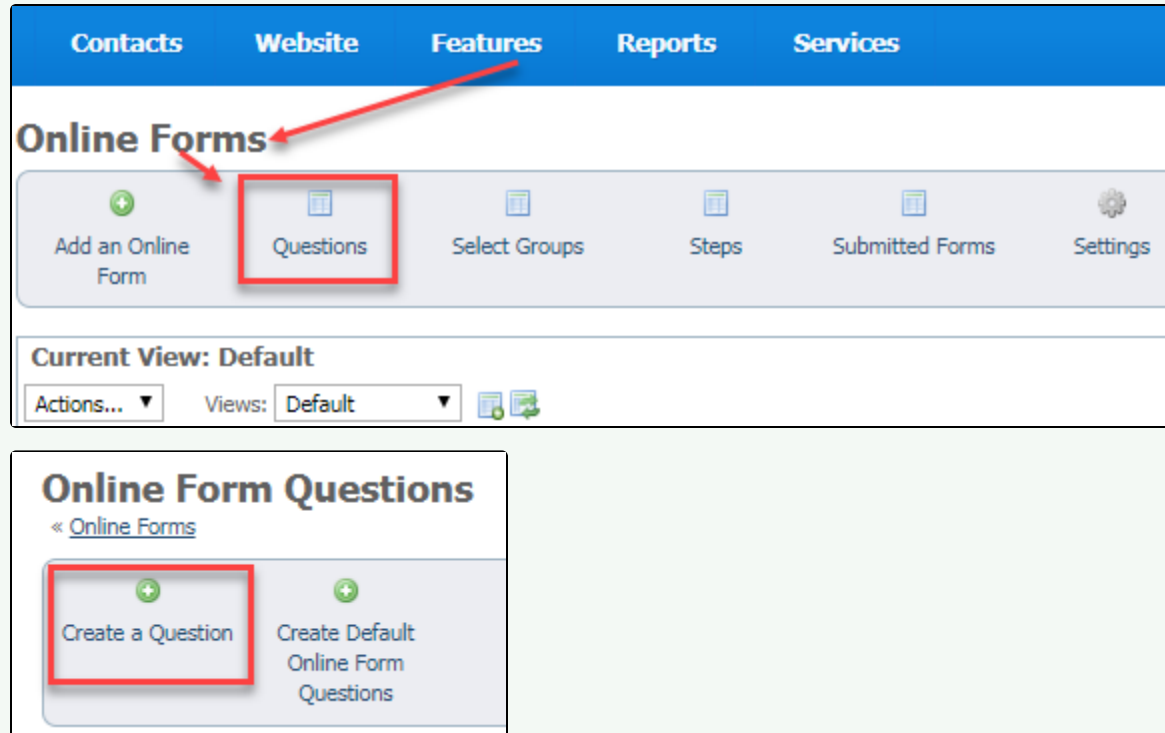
Contacts Website Features Reports Services

Online Forms

Add an Online Form
Questions
Select Groups
Steps
Submitted Forms
Settings

Current View: Default

Actions... ▼ Views: Default ▼

Online Form Questions

« Online Forms

Create a Question
Create Default Online Form Questions